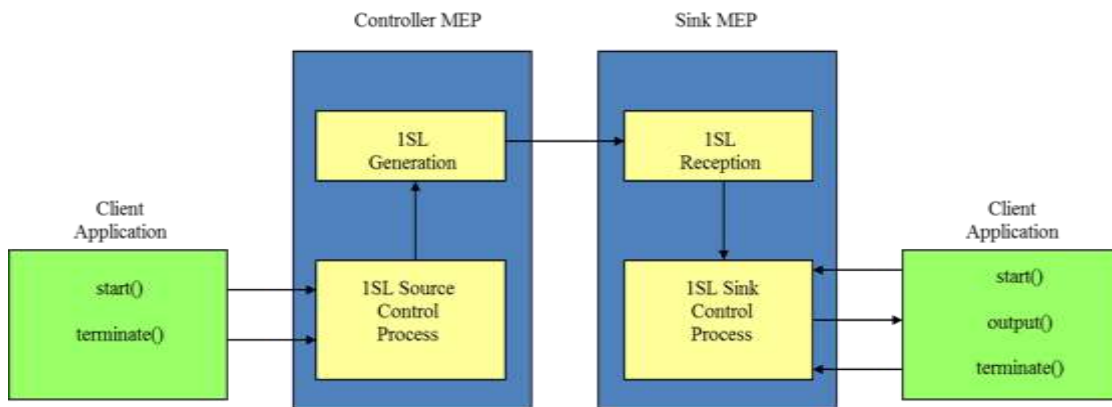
Controller MEP

Sink MEP

1SL Generation

1SL Reception

Client Application

start()

terminate()

1SL Source Control Process

1SL Sink Control Process

Client Application

start()

output()

terminate()